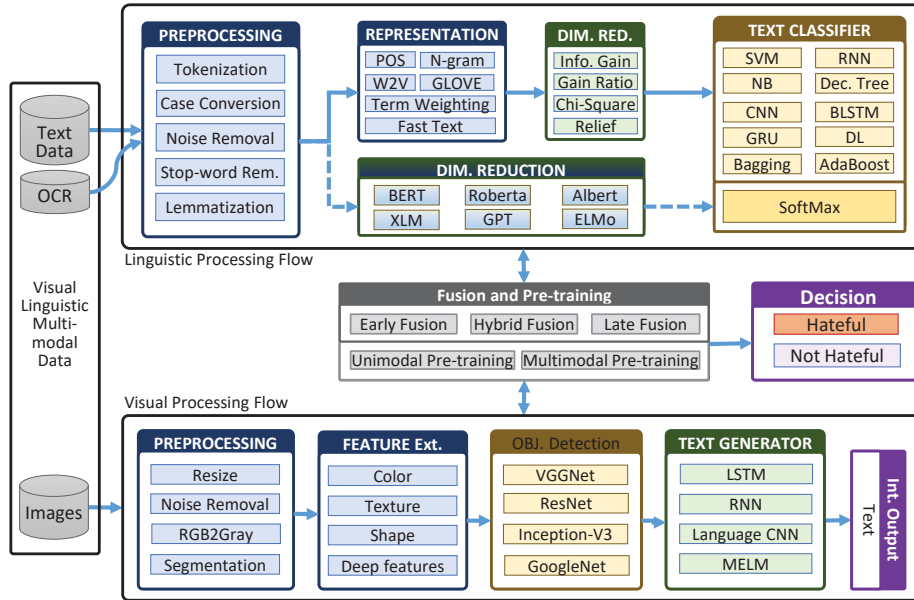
Text Data

OCR

Images

Visual Linguistic Multi-modal Data

PREPROCESSING
Tokenization
Case Conversion
Noise Removal
Stop-word Rem.
Lemmatization

REPRESENTATION
POS
N-gram
W2V
GLOVE
Term Weighting
Fast Text

DIM. RED.
Info. Gain
Gain Ratio
Chi-Square
Relief

TEXT CLASSIFIER
SVM
RNN
NB
Dec. Tree
CNN
BLSTM
GRU
DL
Bagging
AdaBoost
SoftMax

DIM. REDUCTION
BERT
Roberta
Albert
XLM
GPT
ELMo

Linguistic Processing Flow

Fusion and Pre-training
Early Fusion
Hybrid Fusion
Late Fusion
Unimodal Pre-training
Multimodal Pre-training

Decision
Hateful
Not Hateful

Visual Processing Flow

PREPROCESSING
Resize
Noise Removal
RGB2Gray
Segmentation

FEATURE Ext.
Color
Texture
Shape
Deep features

OBJ. Detection
VGGNet
ResNet
Inception-V3
GoogleNet

TEXT GENERATOR
LSTM
RNN
Language CNN
MELM

Int. Output
Text